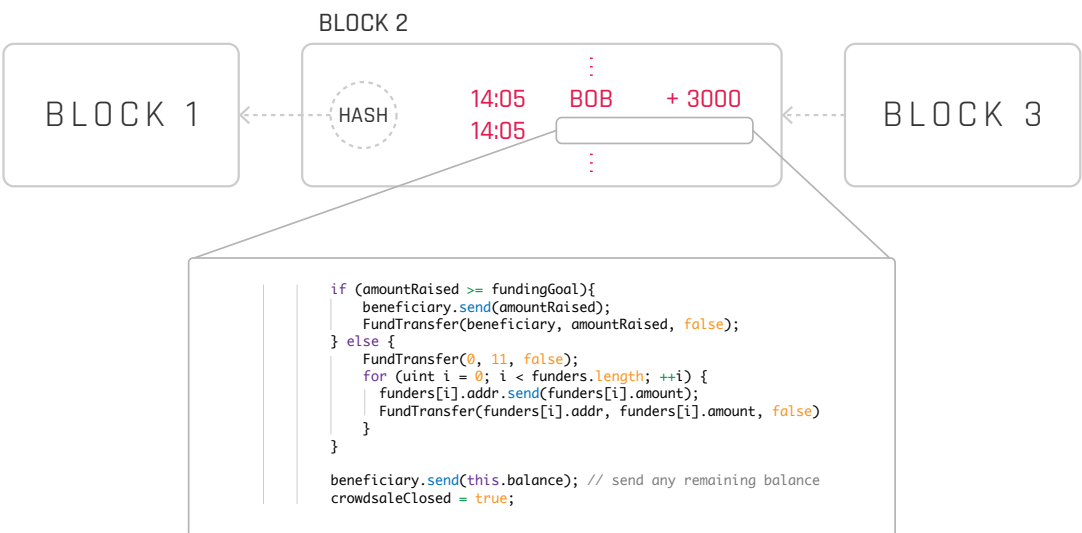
BLOCK 2

BLOCK 1

HASH

14:05 BOB + 3000

14:05

BLOCK 3

```
if (amountRaised >= fundingGoal){
    beneficiary.send(amountRaised);
    FundTransfer(beneficiary, amountRaised, false);
} else {
    FundTransfer(0, 11, false);
    for (uint i = 0; i < funders.length; ++i) {
      funders[i].addr.send(funders[i].amount);
      FundTransfer(funders[i].addr, funders[i].amount, false)
    }
}

beneficiary.send(this.balance); // send any remaining balance
crowdsaleClosed = true;
```